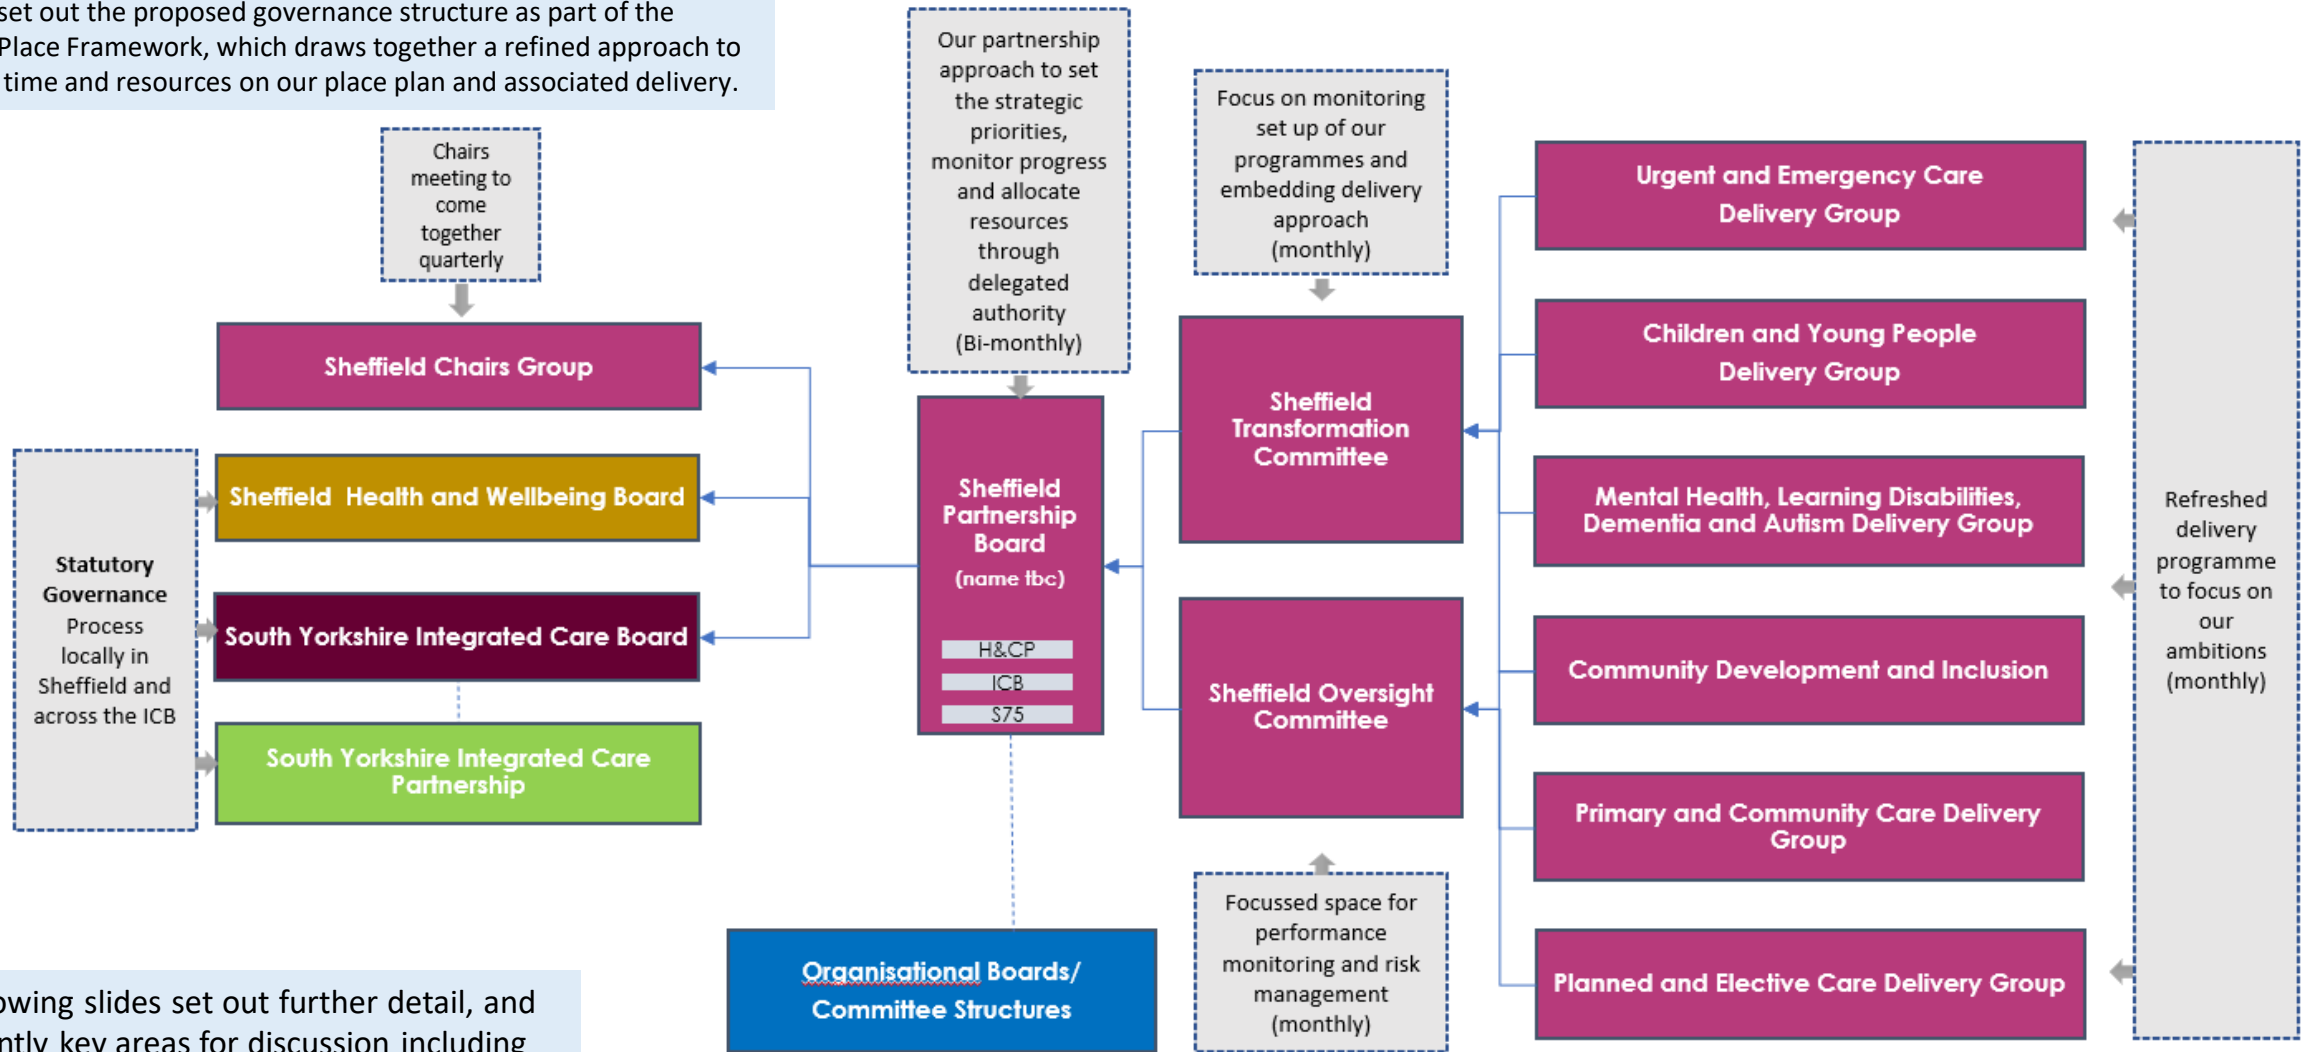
set out the proposed governance structure as part of the Place Framework, which draws together a refined approach to time and resources on our place plan and associated delivery.

Chairs meeting to come together quarterly

Sheffield Chairs Group

Sheffield Health and Wellbeing Board

South Yorkshire Integrated Care Board

South Yorkshire Integrated Care Partnership

Statutory Governance Process locally in Sheffield and across the ICB

Our partnership approach to set the strategic priorities, monitor progress and allocate resources through delegated authority (Bi-monthly)

Sheffield Partnership Board (name tbc)

H&CP

ICB

S75

Organisational Boards/ Committee Structures

Focus on monitoring set up of our programmes and embedding delivery approach (monthly)

Sheffield Transformation Committee

Sheffield Oversight Committee

Focussed space for performance monitoring and risk management (monthly)

Urgent and Emergency Care Delivery Group

Children and Young People Delivery Group

Mental Health, Learning Disabilities, Dementia and Autism Delivery Group

Community Development and Inclusion

Primary and Community Care Delivery Group

Planned and Elective Care Delivery Group

Refreshed delivery programme to focus on our ambitions (monthly)

owing slides set out further detail, and ntly key areas for discussion including